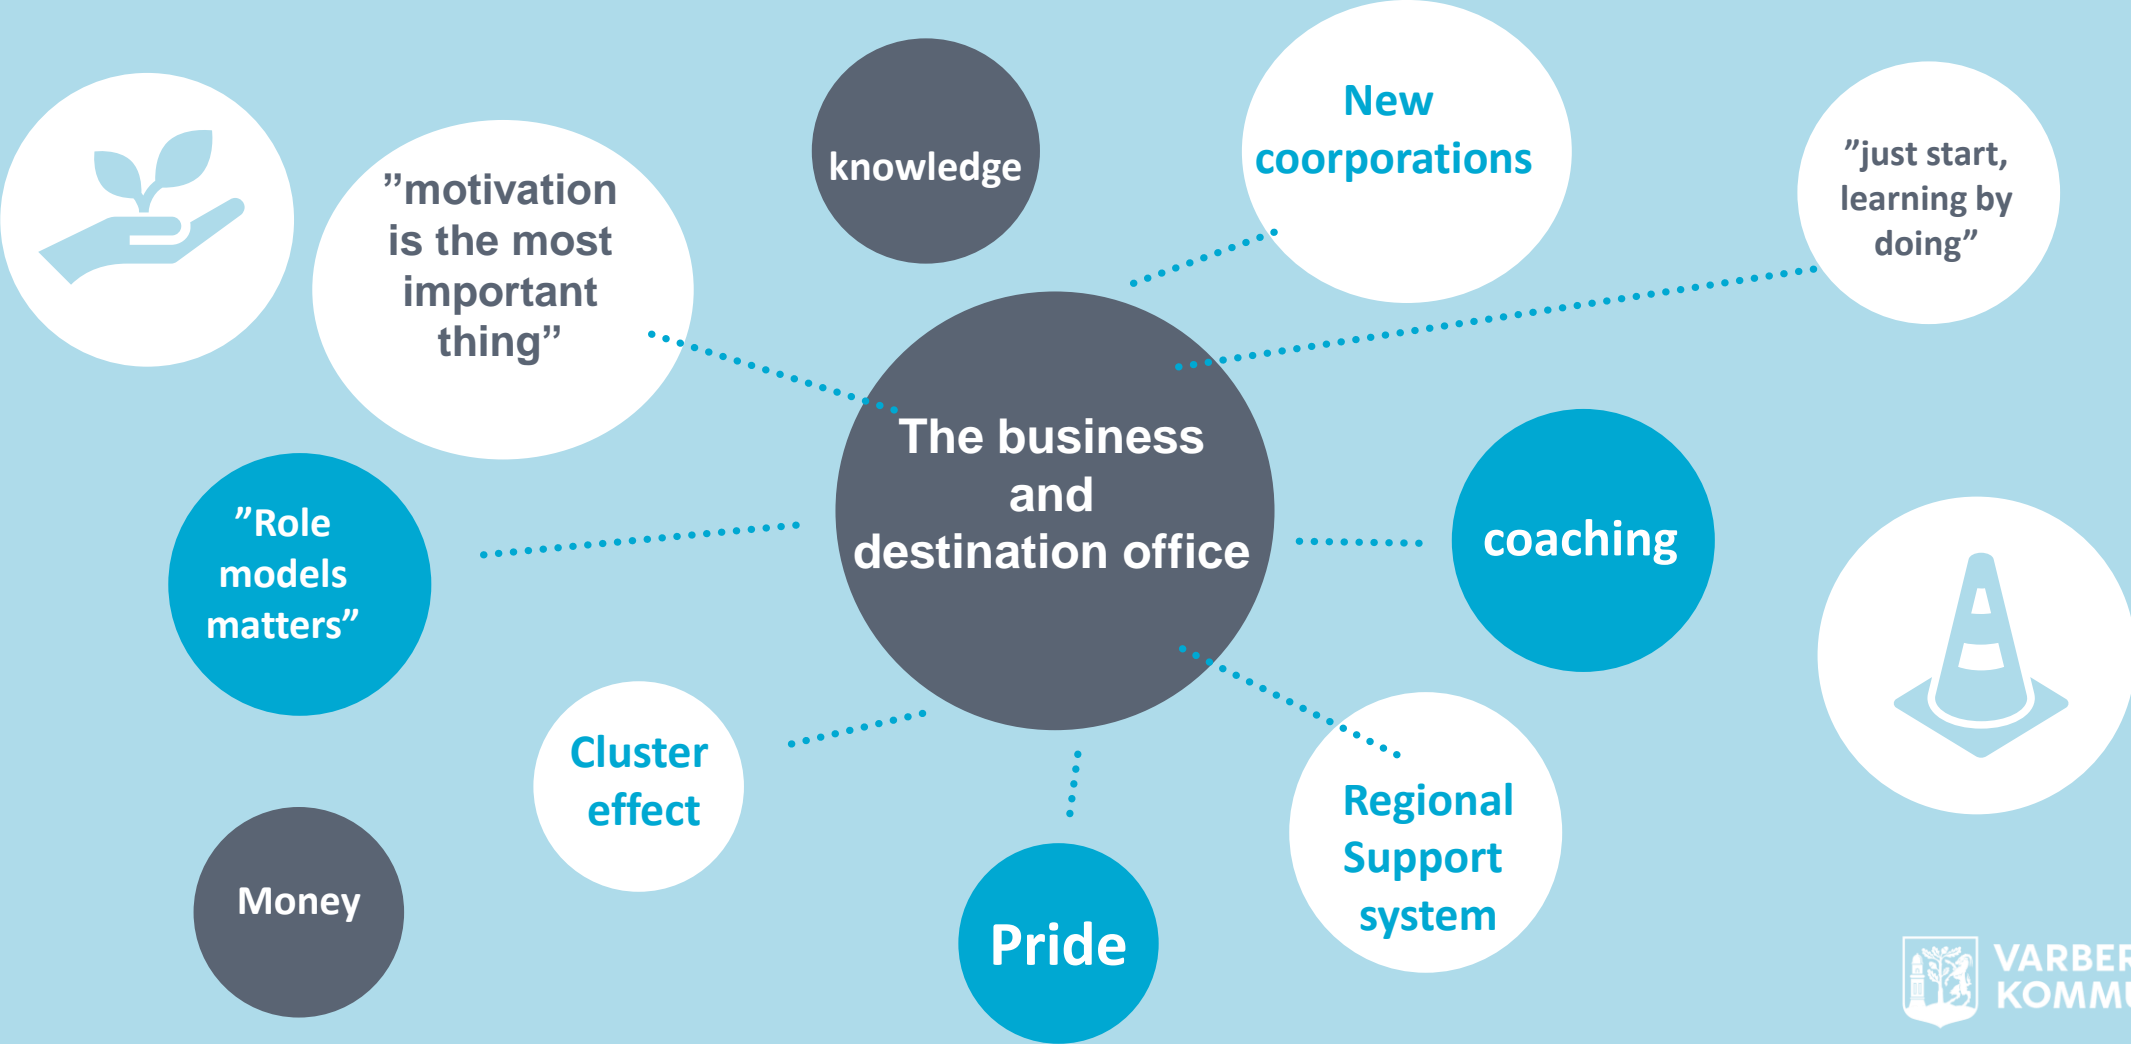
”motivation is the most important thing”

knowledge

New coorporations

”just start, learning by doing”

The business and destination office

”Role models matters”

coaching

Cluster effect

Regional Support system

Money

Pride

VARBER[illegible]
KOMM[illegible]